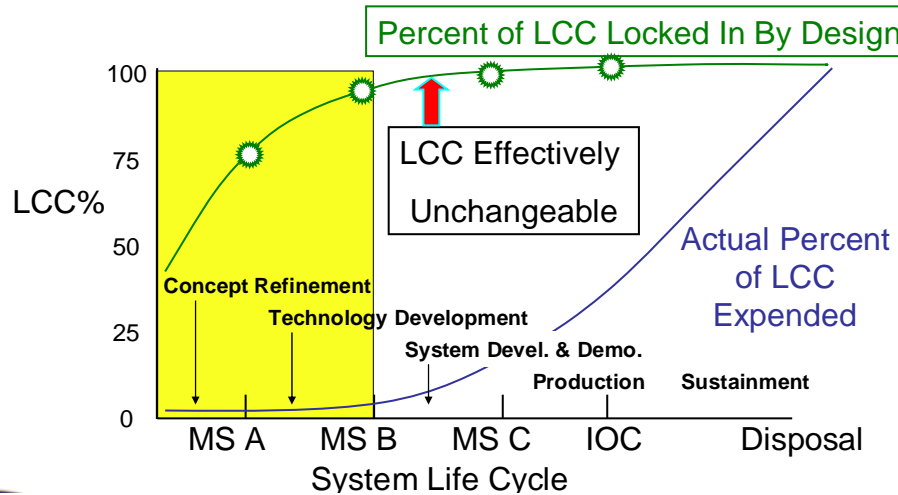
Percent of LCC Locked In By Design

100
75
50
25
0

LCC%

LCC Effectively Unchangeable

Actual Percent of LCC Expended

Concept Refinement
Technology Development
System Devel. & Demo.
Production
Sustainment

MS A
MS B
MS C
IOC
Disposal

System Life Cycle